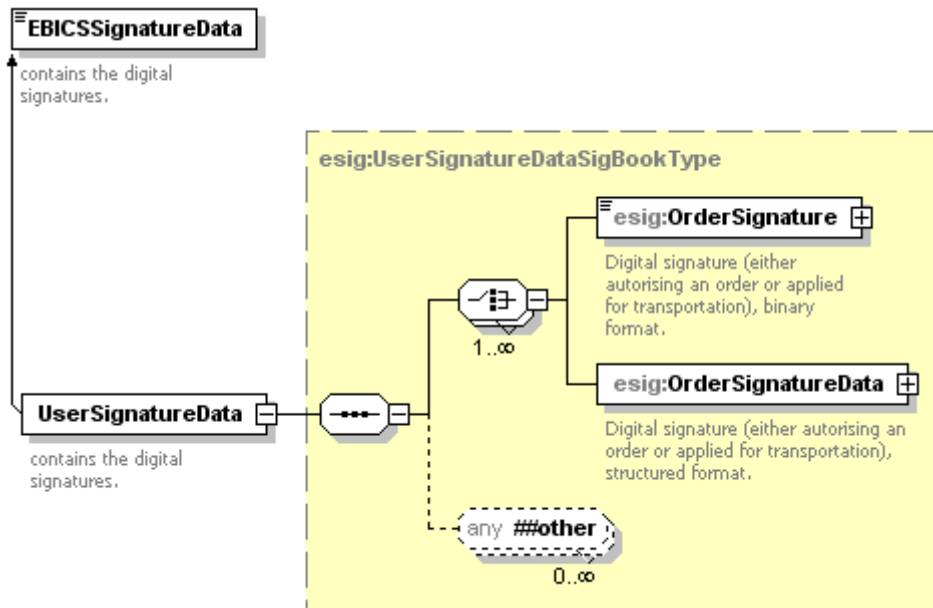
EBICSSignatureData

contains the digital signatures.

esig:UserSignatureDataSigBookType

esig:OrderSignature

Digital signature (either autorising an order or applied for transportation), binary format.

1..∞

esig:OrderSignatureData

Digital signature (either autorising an order or applied for transportation), structured format.

UserSignatureData

contains the digital signatures.

any ##other

0..∞